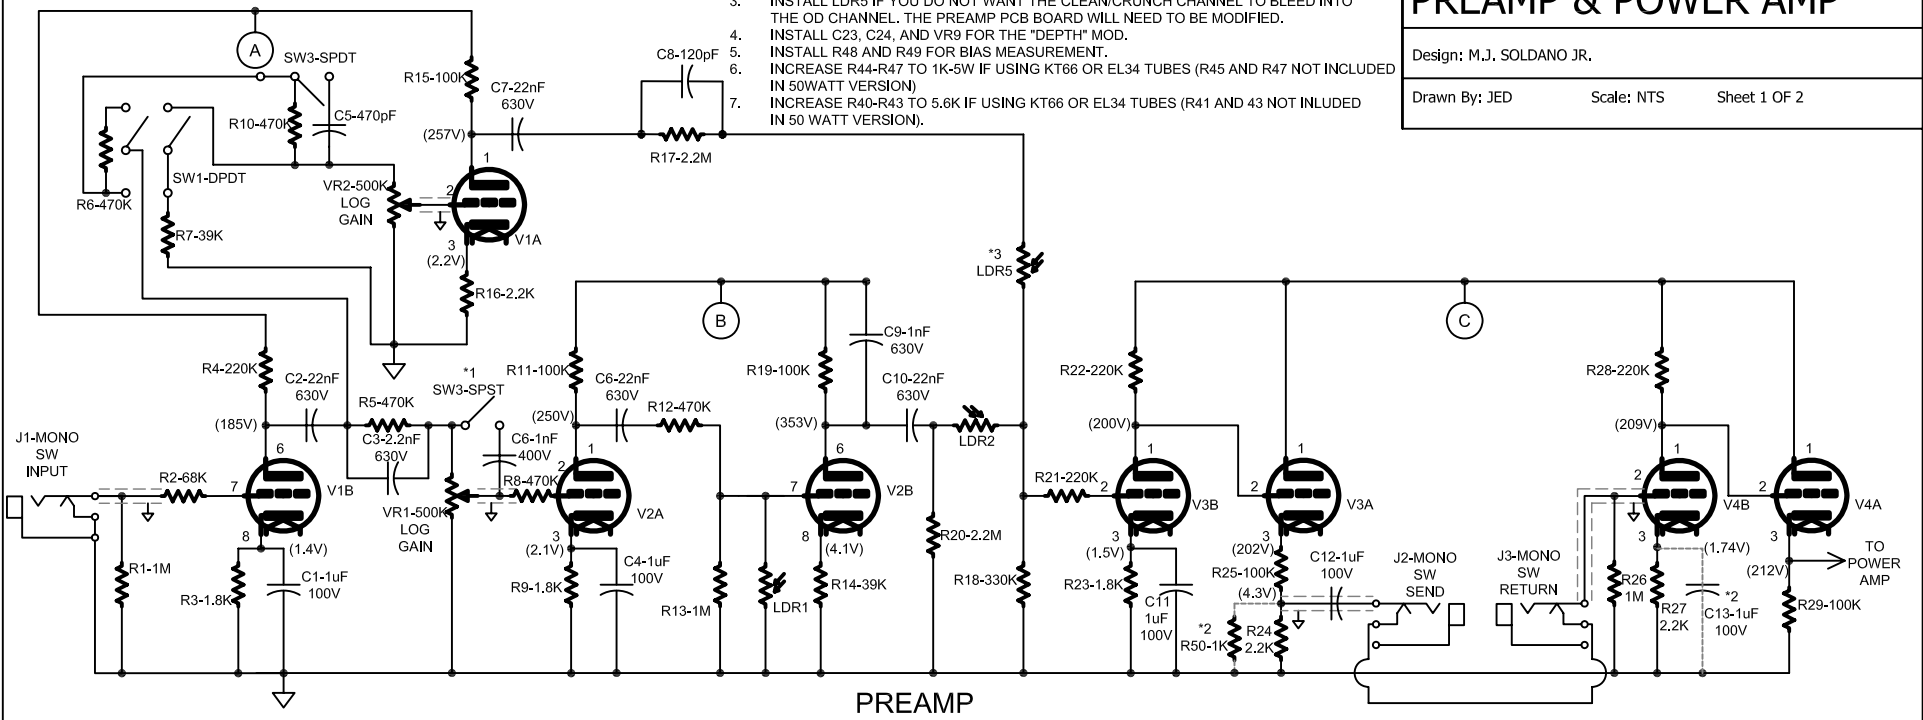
3. INSTALL LDR5 IF YOU DO NOT WANT THE CLEAN/CRUNCH CHANNEL TO BLEED INTO THE OD CHANNEL. THE PREAMP PCB BOARD WILL NEED TO BE MODIFIED.
4. INSTALL C23, C24, AND VR9 FOR THE "DEPTH" MOD.
5. INSTALL R48 AND R49 FOR BIAS MEASUREMENT.
6. INCREASE R44-R47 TO 1K-5W IF USING KT66 OR EL34 TUBES (R45 AND R47 NOT INCLUDED IN 50WATT VERSION)
7. INCREASE R40-R43 TO 5.6K IF USING KT66 OR EL34 TUBES (R41 AND 43 NOT INLUDED IN 50 WATT VERSION).

PREAMP & POWER AMP

Design: M.J. SOLDANO JR.

Drawn By: JED Scale: NTS Sheet 1 OF 2

A
SW3-SPDT
R15-100K
C7-22nF 630V
C8-120pF
R10-470K
C5-470pF
(257V)
R17-2.2M
SW1-DPDT
1
VR2-500K LOG GAIN
2
R6-470K
R7-39K
3 (2.2V)
V1A
*3 LDR5
R16-2.2K
B
C
C9-1nF 630V
R4-220K
C2-22nF 630V
*1 SW3-SPST
R11-100K
C6-22nF 630V
R19-100K
R22-220K
R28-220K
R5-470K
R12-470K
C10-22nF 630V
(185V)
C3-2.2nF 630V
(250V)
(353V)
(200V)
(209V)
J1-MONO SW INPUT
C6-1nF 400V
LDR2
R2-68K
7
V1B
R8-470K
V2A
6
V2B
R21-220K
V3B
V3A
V4B
V4A
VR1-500K LOG GAIN
8
(1.4V)
3 (2.1V)
8 (4.1V)
R20-2.2M
3 (1.5V)
3 (202V)
3
(1.74V)
TO POWER AMP
R1-1M
C1-1uF 100V
C4-1uF 100V
R18-330K
C12-1uF 100V
J2-MONO SW SEND
J3-MONO SW RETURN
(212V)
R3-1.8K
R9-1.8K
R13-1M
LDR1
R14-39K
R23-1.8K
C11 1uF 100V
R25-100K
(4.3V)
R26 1M
R27 2.2K
*2 C13-1uF 100V
R29-100K
*2 R50-1K
R24 2.2K

PREAMP